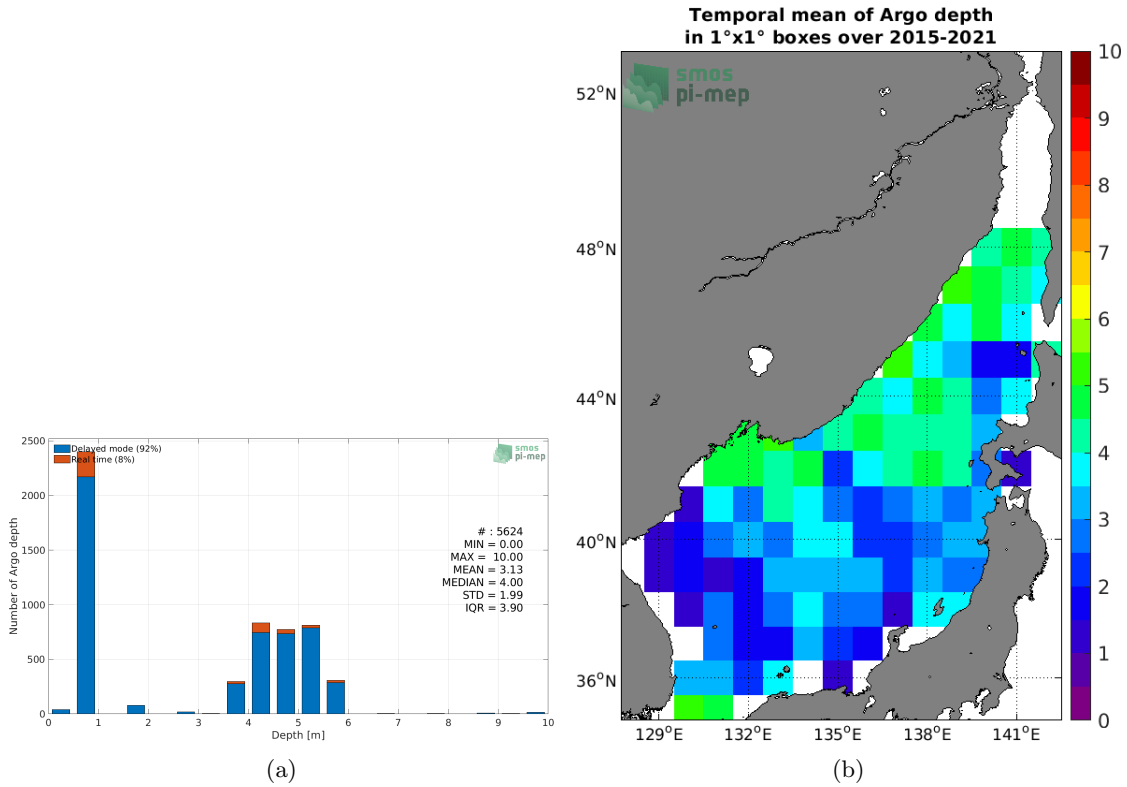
Delayed mode (92%)
Real time (8%)

smos
pi-mep

2500
2000
1500
1000
500
0

Number of Argo depth

# : 5624
MIN = 0.00
MAX = 10.00
MEAN = 3.13
MEDIAN = 4.00
STD = 1.99
IQR = 3.90

0 1 2 3 4 5 6 7 8 9 10
Depth [m]

(a)

Temporal mean of Argo depth
in 1°x1° boxes over 2015-2021

smos
pi-mep

52$^o$N
48$^o$N
44$^o$N
40$^o$N
36$^o$N

129$^o$E 132$^o$E 135$^o$E 138$^o$E 141$^o$E

10
9
8
7
6
5
4
3
2
1
0

(b)